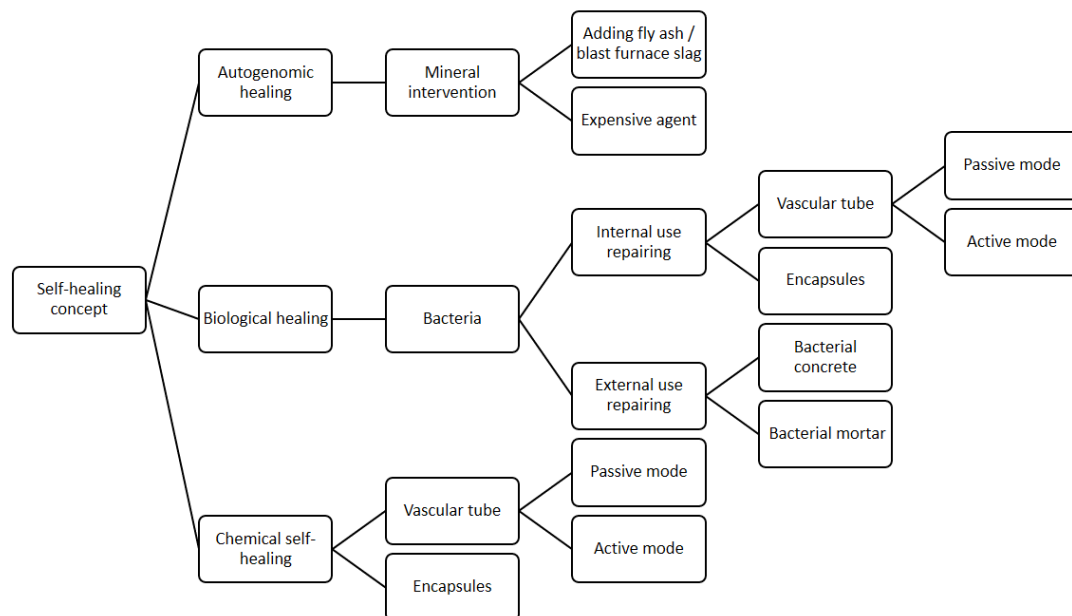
Self-healing concept

Autogenomic healing

Mineral intervention

Adding fly ash / blast furnace slag

Expensive agent

Biological healing

Bacteria

Internal use repairing

Vascular tube

Passive mode

Active mode

Encapsules

External use repairing

Bacterial concrete

Bacterial mortar

Chemical self-healing

Vascular tube

Passive mode

Active mode

Encapsules